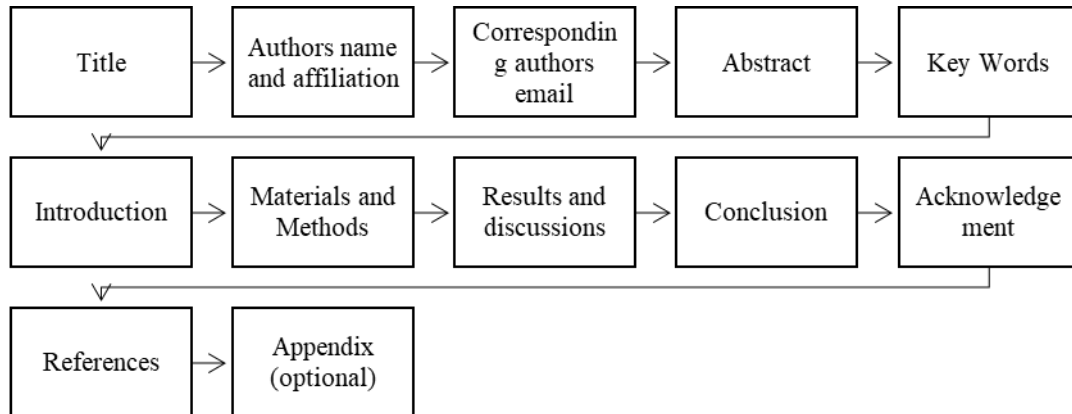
Title

Authors name and affiliation

Correspondin g authors email

Abstract

Key Words

Introduction

Materials and Methods

Results and discussions

Conclusion

Acknowledge ment

References

Appendix (optional)